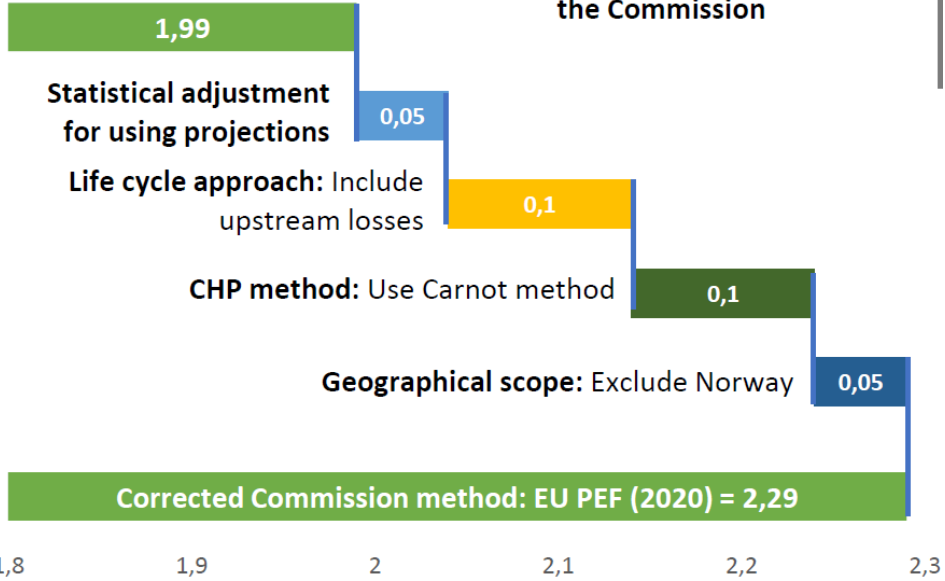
1,99

the Commission

Statistical adjustment for using projections

0,05

Life cycle approach: Include upstream losses

0,1

CHP method: Use Carnot method

0,1

Geographical scope: Exclude Norway

0,05

Corrected Commission method: EU PEF (2020) = 2,29

1,8 1,9 2 2,1 2,2 2,3